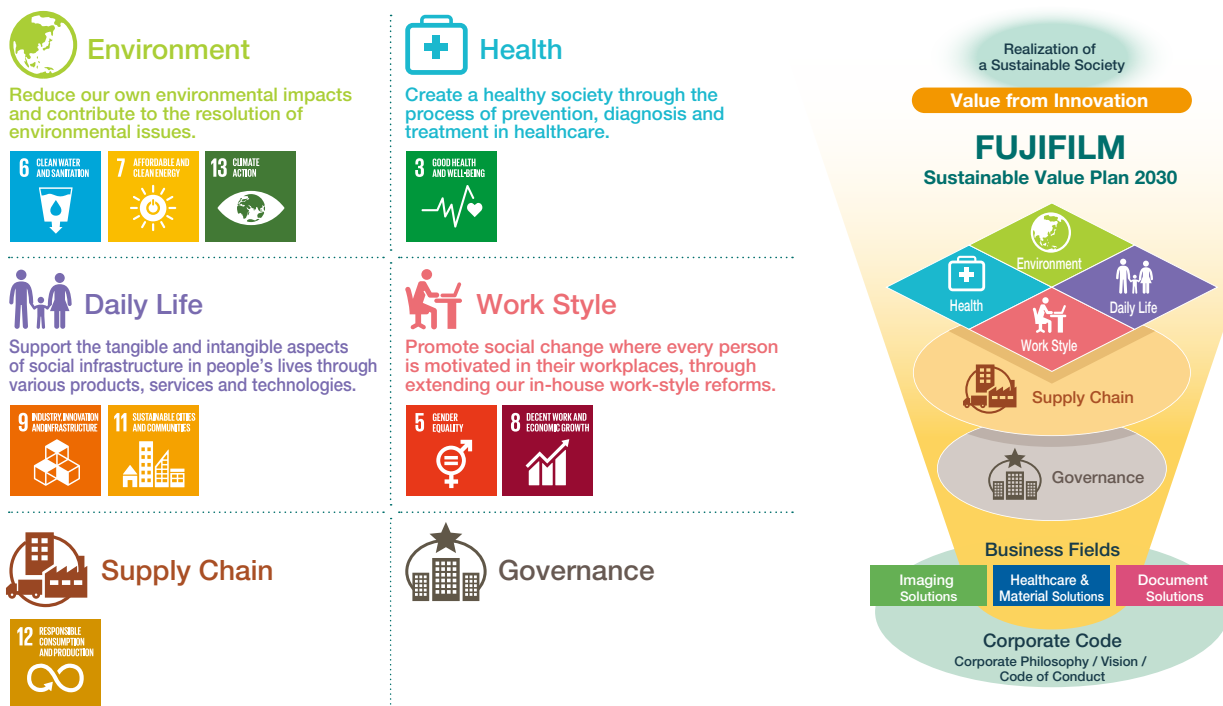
Environment

Reduce our own environmental impacts and contribute to the resolution of environmental issues.

6 CLEAN WATER AND SANITATION

7 AFFORDABLE AND CLEAN ENERGY

13 CLIMATE ACTION

Health

Create a healthy society through the process of prevention, diagnosis and treatment in healthcare.

3 GOOD HEALTH AND WELL-BEING

Daily Life

Support the tangible and intangible aspects of social infrastructure in people's lives through various products, services and technologies.

9 INDUSTRY, INNOVATION AND INFRASTRUCTURE

11 SUSTAINABLE CITIES AND COMMUNITIES

Work Style

Promote social change where every person is motivated in their workplaces, through extending our in-house work-style reforms.

5 GENDER EQUALITY

8 DECENT WORK AND ECONOMIC GROWTH

Supply Chain

12 RESPONSIBLE CONSUMPTION AND PRODUCTION

Governance

Realization of a Sustainable Society

Value from Innovation

FUJIFILM

Sustainable Value Plan 2030

Environment

Health

Daily Life

Work Style

Supply Chain

Governance

Business Fields

Imaging Solutions

Healthcare & Material Solutions

Document Solutions

Corporate Code

Corporate Philosophy / Vision / Code of Conduct